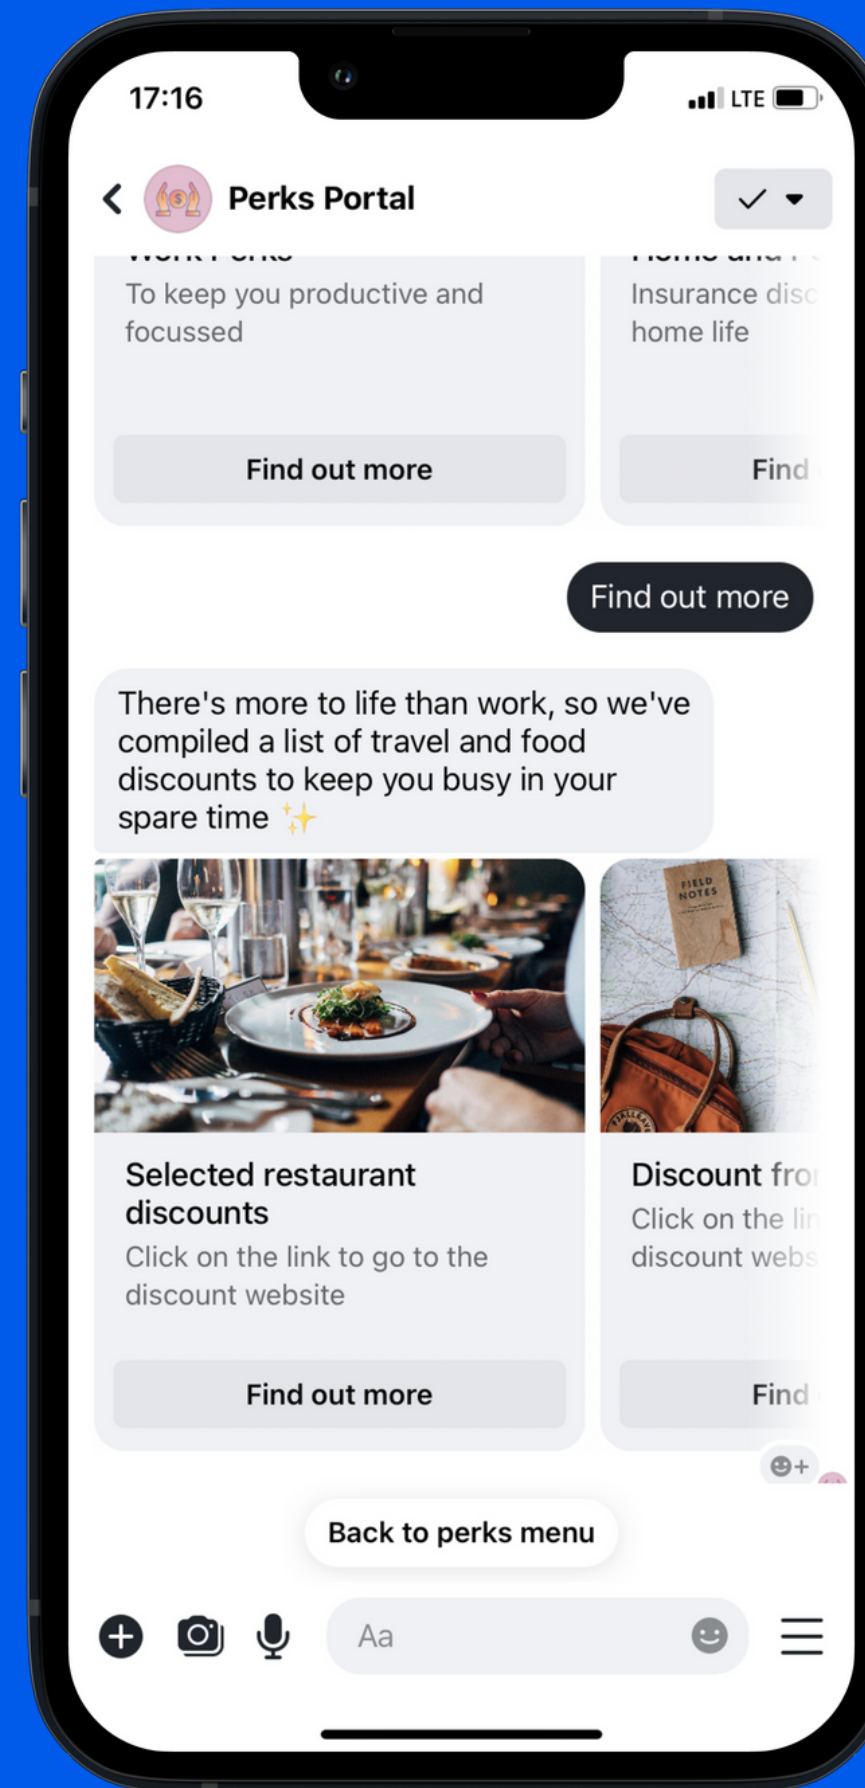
17:16

LTE

Perks Portal

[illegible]

To keep you productive and focussed

Find out more

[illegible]

Insurance disc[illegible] home life

Find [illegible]

Find out more

There's more to life than work, so we've compiled a list of travel and food discounts to keep you busy in your spare time ✨

FIELD NOTES

Selected restaurant discounts

Click on the link to go to the discount website

Find out more

Discount fro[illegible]

Click on the li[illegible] discount webs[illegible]

Find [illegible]

Back to perks menu

Aa